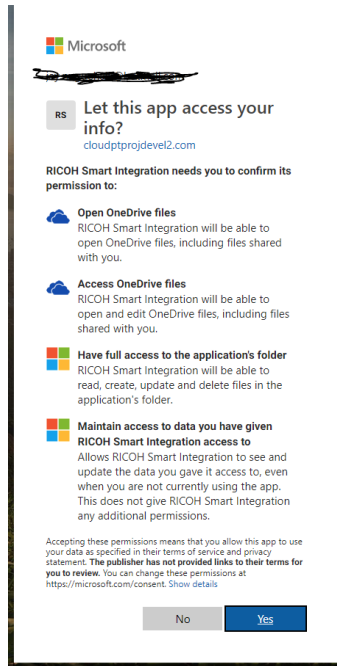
Microsoft

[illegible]

RS

Let this app access your info?

cloudptprojdevel2.com

RICOH Smart Integration needs you to confirm its permission to:

Open OneDrive files
RICOH Smart Integration will be able to open OneDrive files, including files shared with you.

Access OneDrive files
RICOH Smart Integration will be able to open and edit OneDrive files, including files shared with you.

Have full access to the application's folder
RICOH Smart Integration will be able to read, create, update and delete files in the application's folder.

Maintain access to data you have given RICOH Smart Integration access to
Allows RICOH Smart Integration to see and update the data you gave it access to, even when you are not currently using the app. This does not give RICOH Smart Integration any additional permissions.

Accepting these permissions means that you allow this app to use your data as specified in their terms of service and privacy statement. The publisher has not provided links to their terms for you to review. You can change these permissions at https://microsoft.com/consent. Show details

No

Yes